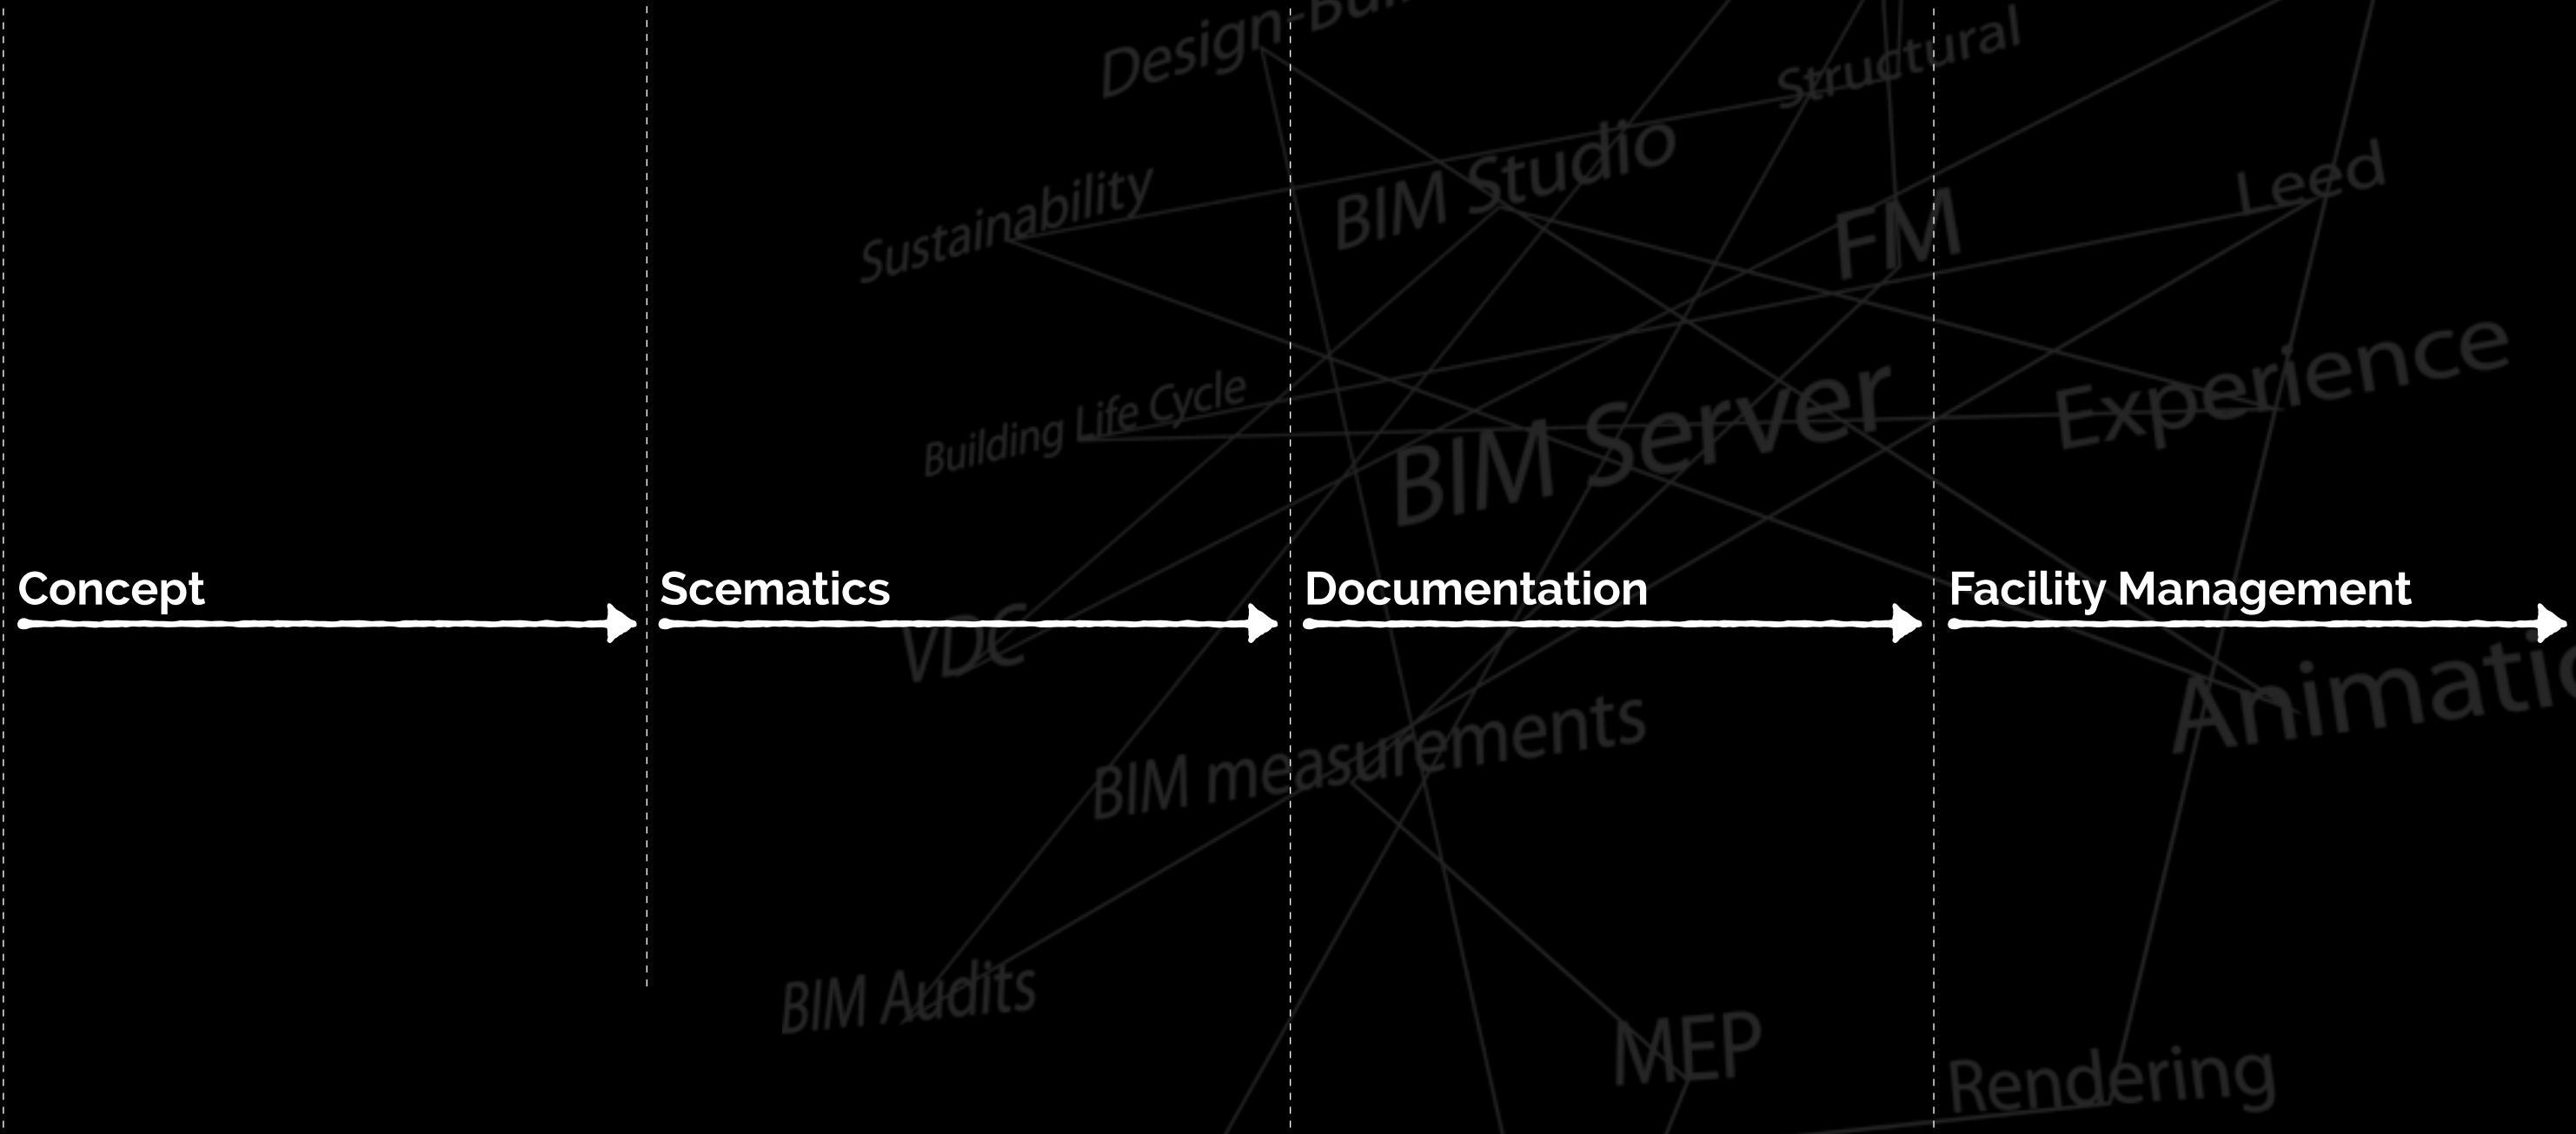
Design-Bu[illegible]

Structural

BIM Studio

Sustainability

FM

Leed

Building Life Cycle

BIM Server

Experience

Concept

Scematics

Documentation

Facility Management

VDC

Animatio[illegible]

BIM measurements

BIM Audits

MEP

Rendering